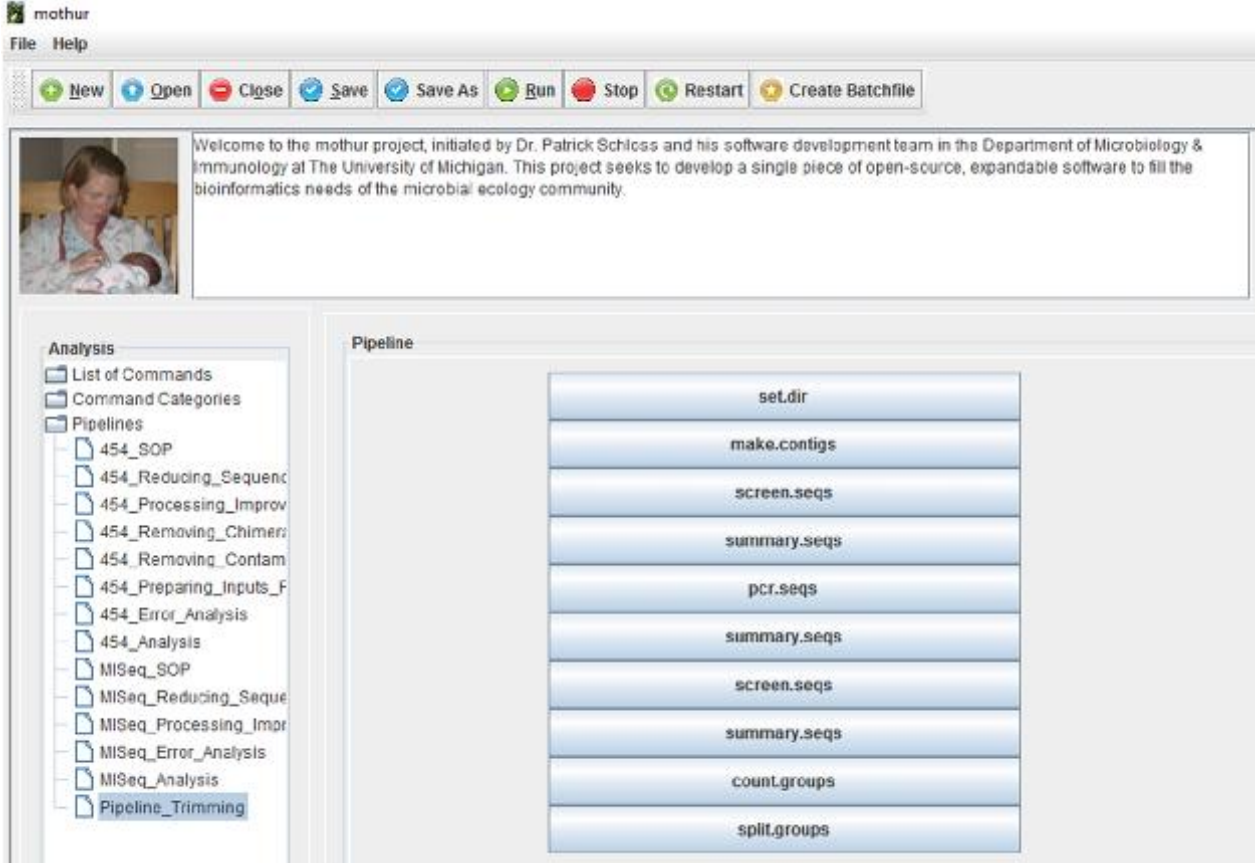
mothur

File Help

New Open Close Save Save As Run Stop Restart Create Batchfile

Welcome to the mothur project, initiated by Dr. Patrick Schloss and his software development team in the Department of Microbiology & Immunology at The University of Michigan. This project seeks to develop a single piece of open-source, expandable software to fill the bioinformatics needs of the microbial ecology community.

Analysis
List of Commands
Command Categories
Pipelines
454_SOP
454_Reducing_Sequenc
454_Processing_Improv
454_Removing_Chimer
454_Removing_Contam
454_Preparing_Inputs_F
454_Error_Analysis
454_Analysis
MISeq_SOP
MISeq_Reducing_Seque
MISeq_Processing_Impr
MISeq_Error_Analysis
MISeq_Analysis
Pipeline_Trimming

Pipeline
set.dir
make.contigs
screen.seqs
summary.seqs
pcr.seqs
summary.seqs
screen.seqs
summary.seqs
count.groups
split.groups